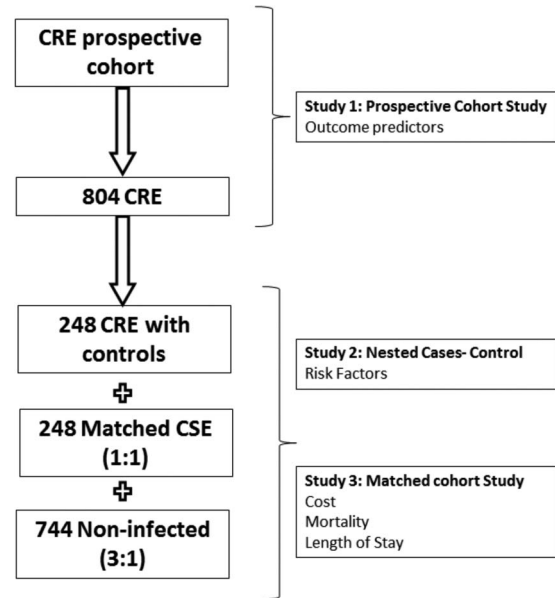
CRE prospective cohort

804 CRE

248 CRE with controls

248 Matched CSE (1:1)

744 Non-infected (3:1)

Study 1: Prospective Cohort Study
Outcome predictors

Study 2: Nested Cases- Control
Risk Factors

Study 3: Matched cohort Study
Cost
Mortality
Length of Stay